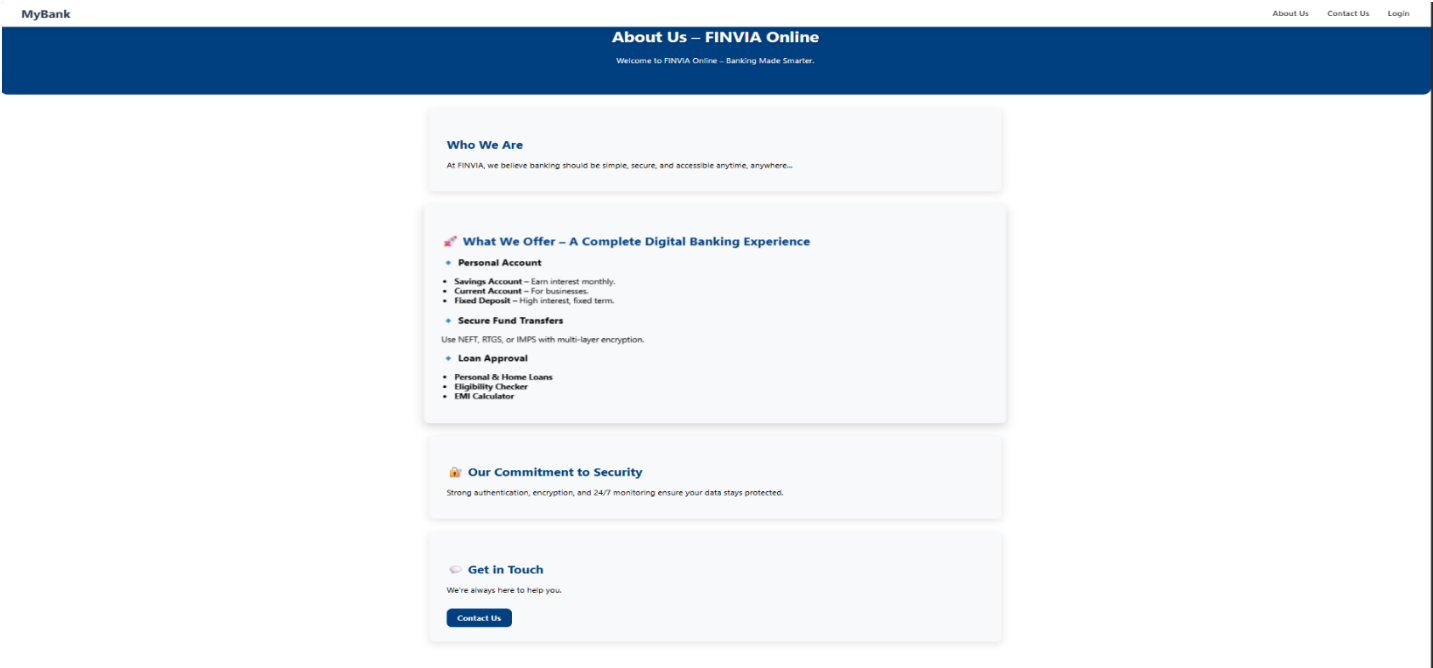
MyBank

About Us Contact Us Login

About Us – FINVIA Online

Welcome to FINVIA Online – Banking Made Smarter.

Who We Are

At FINVIA, we believe banking should be simple, secure, and accessible anytime, anywhere...

What We Offer – A Complete Digital Banking Experience

Personal Account

- Savings Account – Earn interest monthly.
- Current Account – For businesses.
- Fixed Deposit – High interest, fixed term.

Secure Fund Transfers

Use NEFT, RTGS, or IMPS with multi-layer encryption.

Loan Approval

- Personal & Home Loans
- Eligibility Checker
- EMI Calculator

Our Commitment to Security

Strong authentication, encryption, and 24/7 monitoring ensure your data stays protected.

Get in Touch

We're always here to help you.

Contact Us